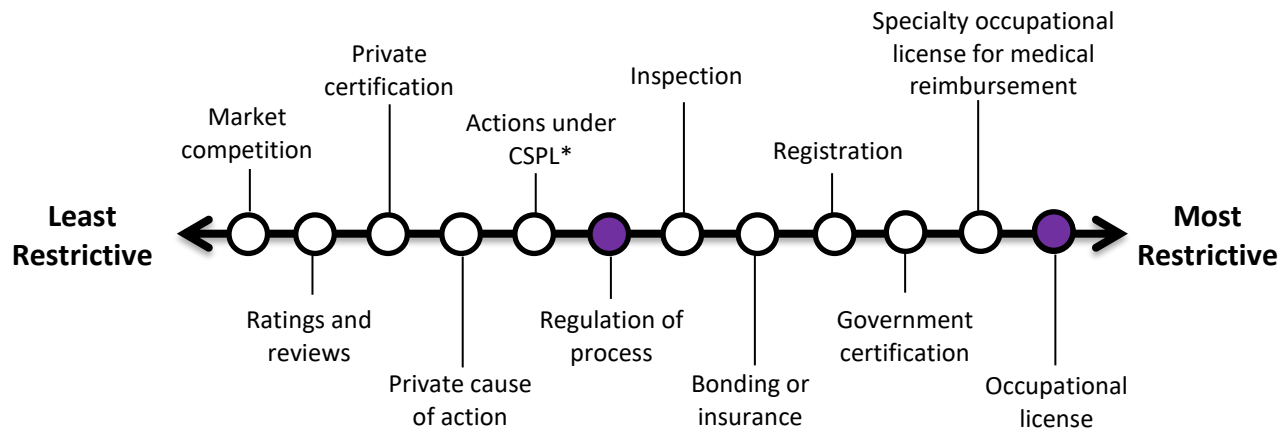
Least Restrictive

Market competition

Ratings and reviews

Private certification

Private cause of action

Actions under CSPL*

Regulation of process

Inspection

Bonding or insurance

Registration

Government certification

Specialty occupational license for medical reimbursement

Occupational license

Most Restrictive